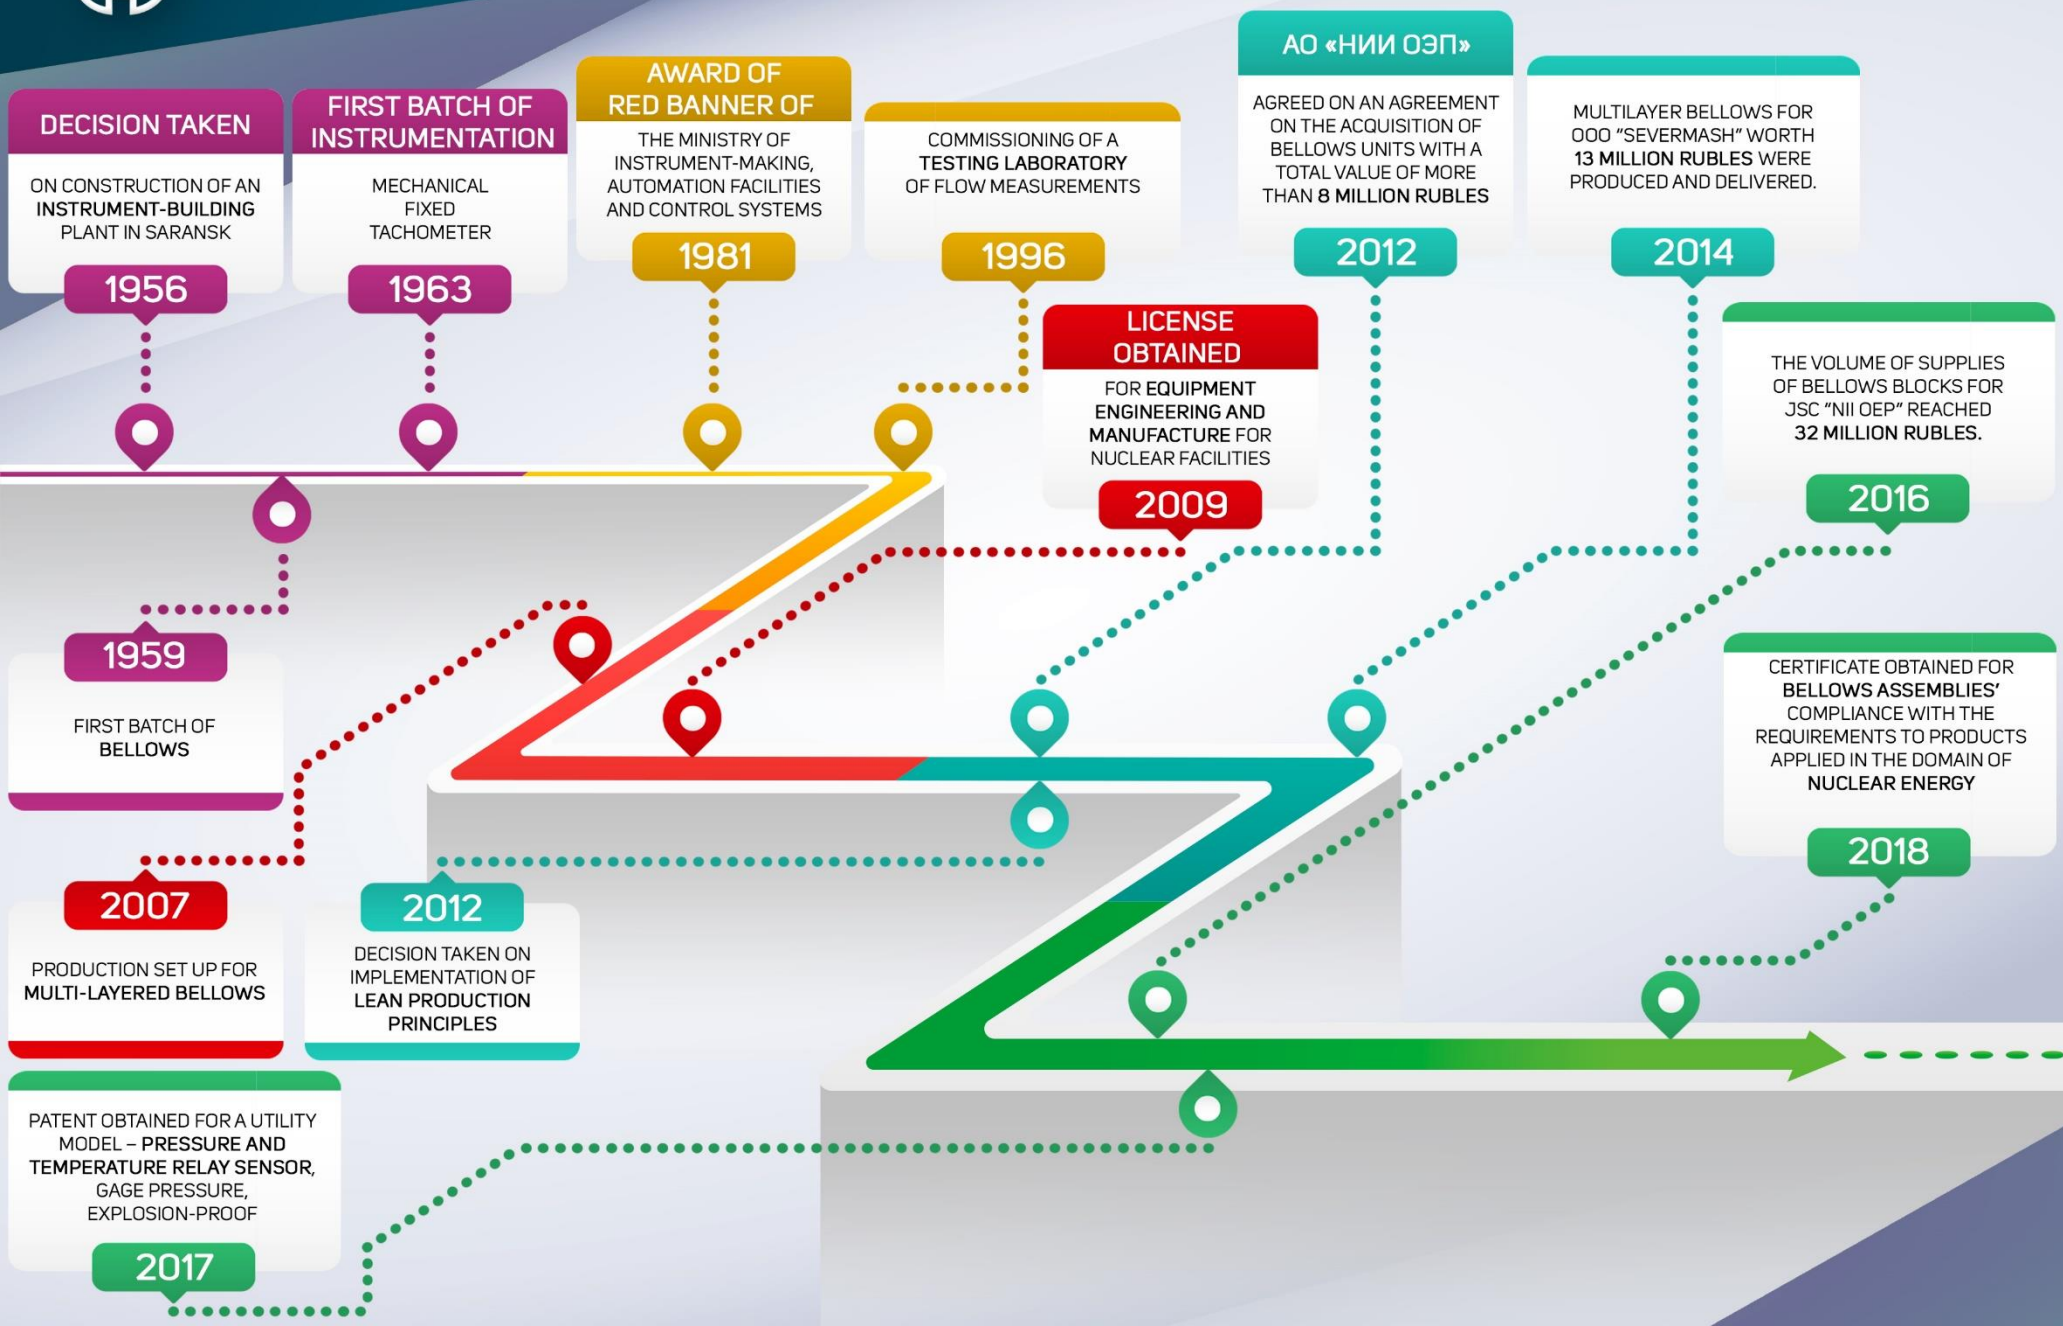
DECISION TAKEN

ON CONSTRUCTION OF AN INSTRUMENT-BUILDING PLANT IN SARANSK

1956

FIRST BATCH OF INSTRUMENTATION

MECHANICAL FIXED TACHOMETER

1963

AWARD OF RED BANNER OF

THE MINISTRY OF INSTRUMENT-MAKING, AUTOMATION FACILITIES AND CONTROL SYSTEMS

1981

COMMISSIONING OF A TESTING LABORATORY OF FLOW MEASUREMENTS

1996

АО «НИИ ОЭП»

AGREED ON AN AGREEMENT ON THE ACQUISITION OF BELLOWS UNITS WITH A TOTAL VALUE OF MORE THAN 8 MILLION RUBLES

2012

MULTILAYER BELLOWS FOR OOO "SEVERMASH" WORTH 13 MILLION RUBLES WERE PRODUCED AND DELIVERED.

2014

LICENSE OBTAINED

FOR EQUIPMENT ENGINEERING AND MANUFACTURE FOR NUCLEAR FACILITIES

2009

THE VOLUME OF SUPPLIES OF BELLOWS BLOCKS FOR JSC "NII OEP" REACHED 32 MILLION RUBLES.

2016

1959

FIRST BATCH OF BELLOWS

CERTIFICATE OBTAINED FOR BELLOWS ASSEMBLIES' COMPLIANCE WITH THE REQUIREMENTS TO PRODUCTS APPLIED IN THE DOMAIN OF NUCLEAR ENERGY

2018

2007

PRODUCTION SET UP FOR MULTI-LAYERED BELLOWS

2012

DECISION TAKEN ON IMPLEMENTATION OF LEAN PRODUCTION PRINCIPLES

PATENT OBTAINED FOR A UTILITY MODEL – PRESSURE AND TEMPERATURE RELAY SENSOR, GAGE PRESSURE, EXPLOSION-PROOF

2017